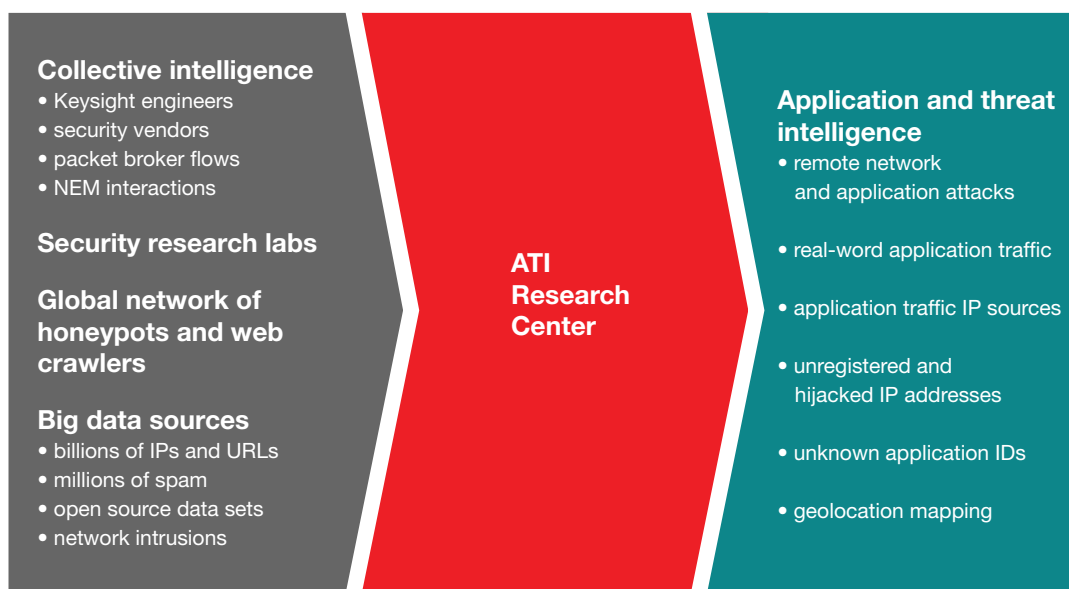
Collective intelligence
• Keysight engineers
• security vendors
• packet broker flows
• NEM interactions

Security research labs

Global network of honeypots and web crawlers

Big data sources
• billions of IPs and URLs
• millions of spam
• open source data sets
• network intrusions

ATI Research Center

Application and threat intelligence
• remote network and application attacks

• real-word application traffic

• application traffic IP sources

• unregistered and hijacked IP addresses

• unknown application IDs

• geolocation mapping